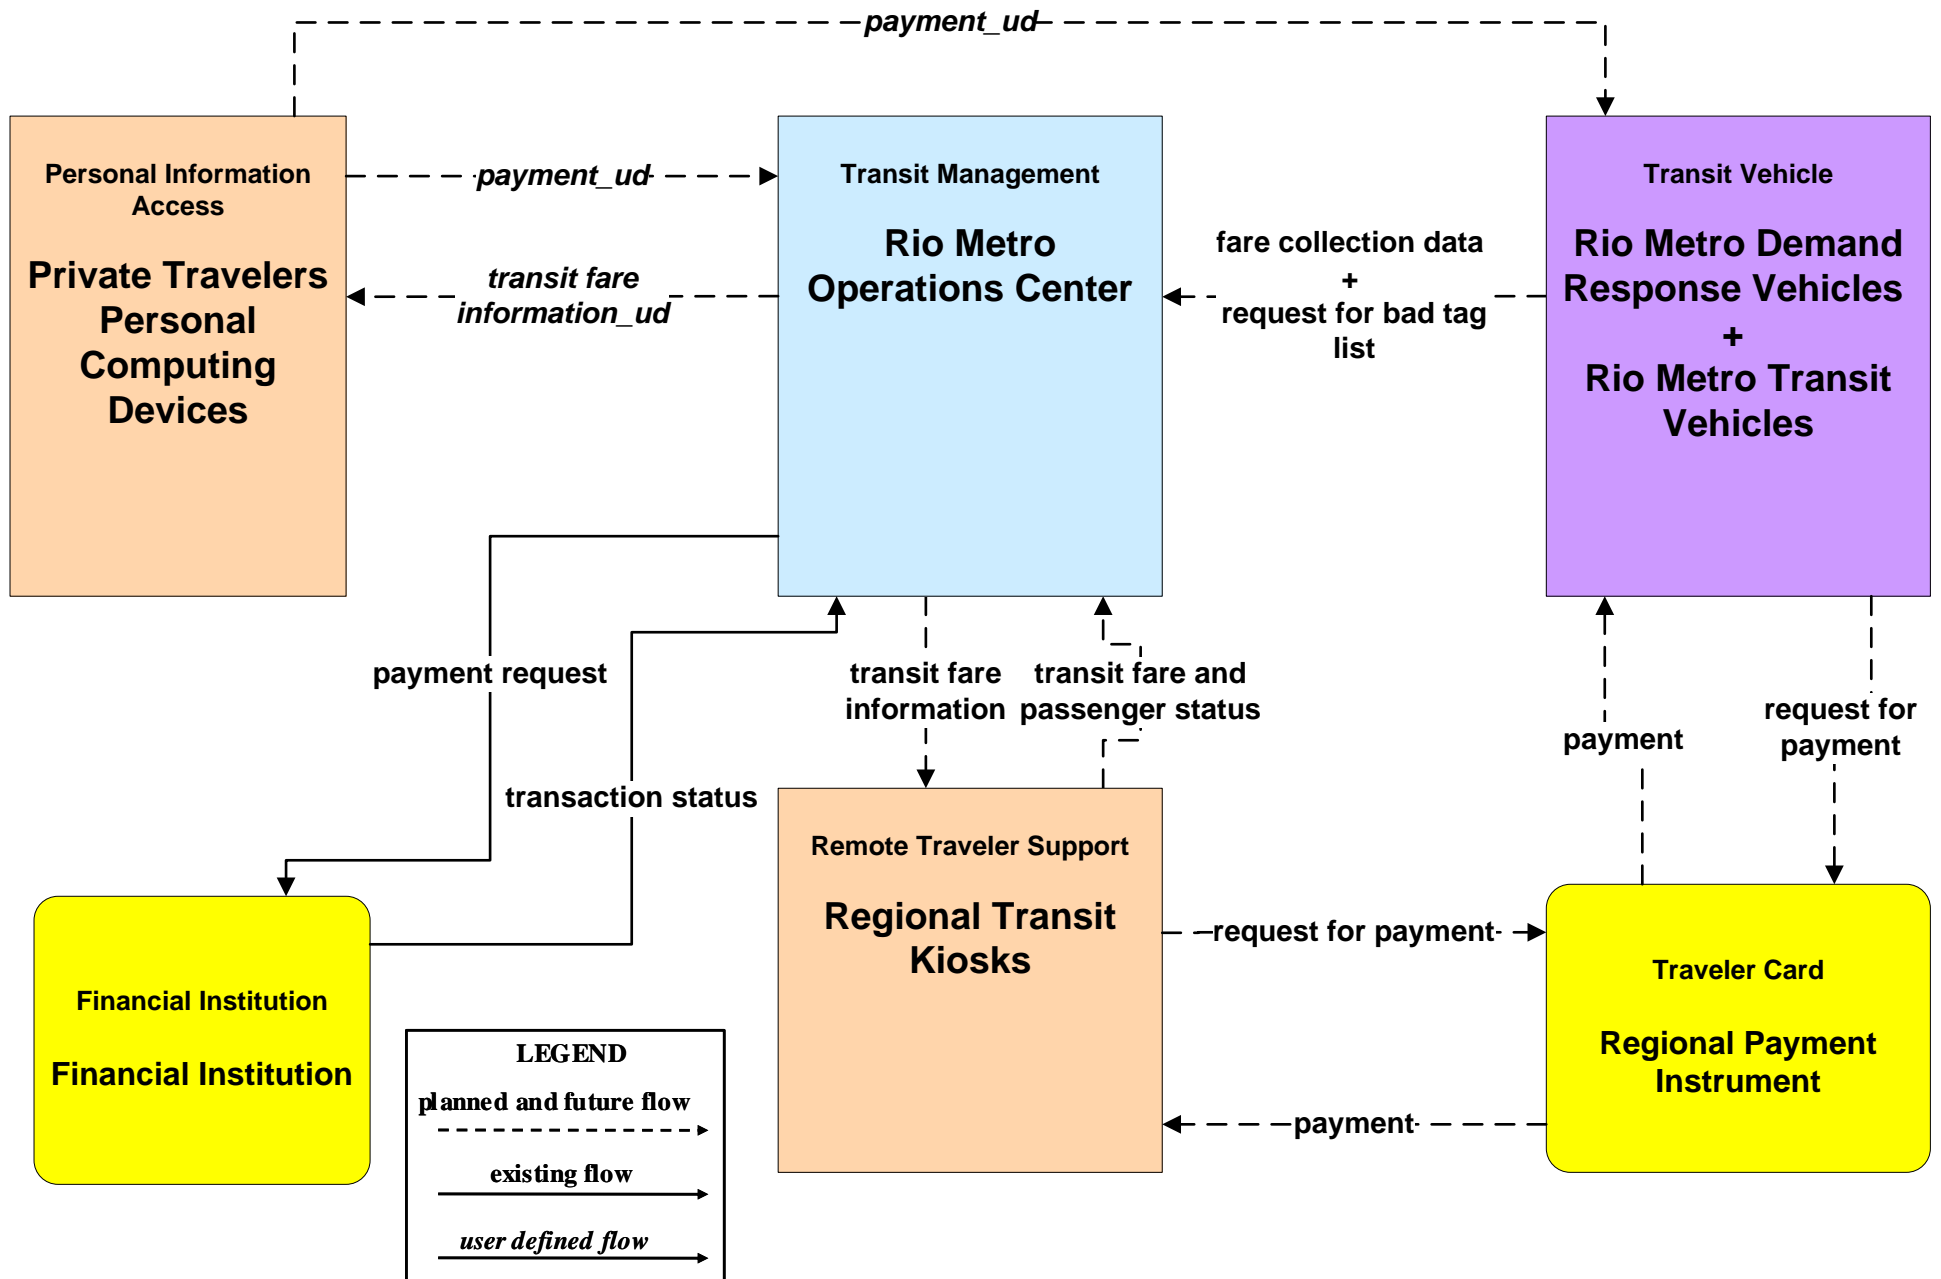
payment_ud

Personal Information Access

Private Travelers Personal Computing Devices

payment_ud

transit fare information_ud

Transit Management

Rio Metro Operations Center

fare collection data + request for bad tag list

Transit Vehicle

Rio Metro Demand Response Vehicles + Rio Metro Transit Vehicles

payment request

transaction status

transit fare information

transit fare and passenger status

payment

request for payment

Remote Traveler Support

Regional Transit Kiosks

request for payment

Traveler Card

Regional Payment Instrument

payment

Financial Institution

Financial Institution

LEGEND

planned and future flow

existing flow

user defined flow